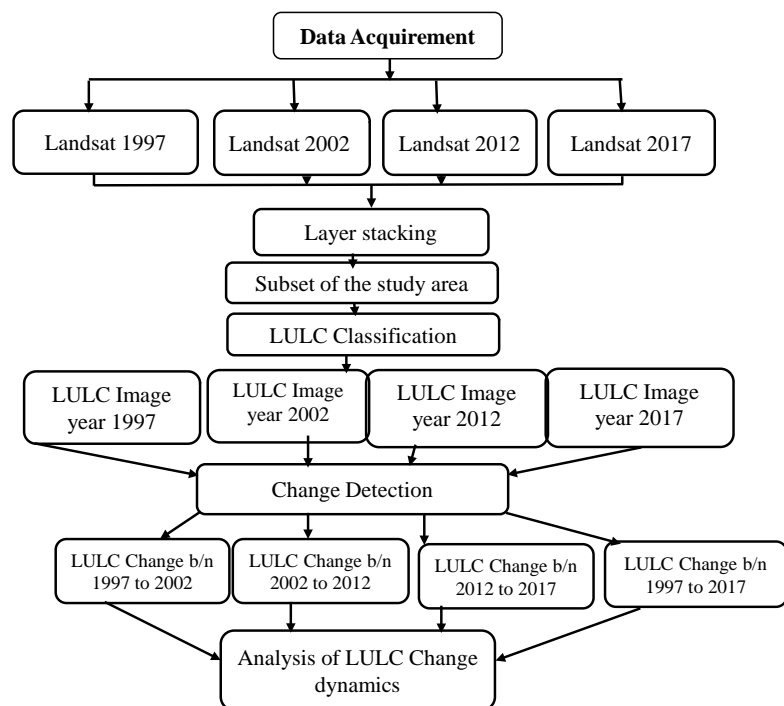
Data Acquirement

Landsat 1997

Landsat 2002

Landsat 2012

Landsat 2017

Layer stacking

Subset of the study area

LULC Classification

LULC Image year 1997

LULC Image year 2002

LULC Image year 2012

LULC Image year 2017

Change Detection

LULC Change b/n 1997 to 2002

LULC Change b/n 2002 to 2012

LULC Change b/n 2012 to 2017

LULC Change b/n 1997 to 2017

Analysis of LULC Change dynamics